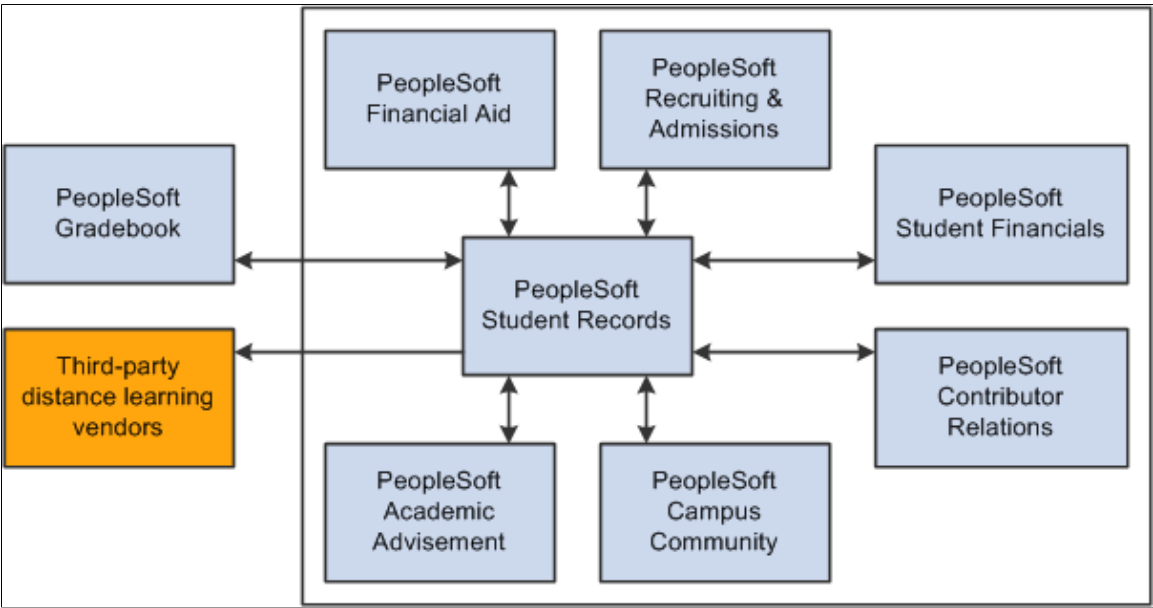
PeopleSoft Financial Aid

PeopleSoft Recruiting & Admissions

PeopleSoft Gradebook

PeopleSoft Student Financials

PeopleSoft Student Records

Third-party distance learning vendors

PeopleSoft Contributor Relations

PeopleSoft Academic Advisement

PeopleSoft Campus Community